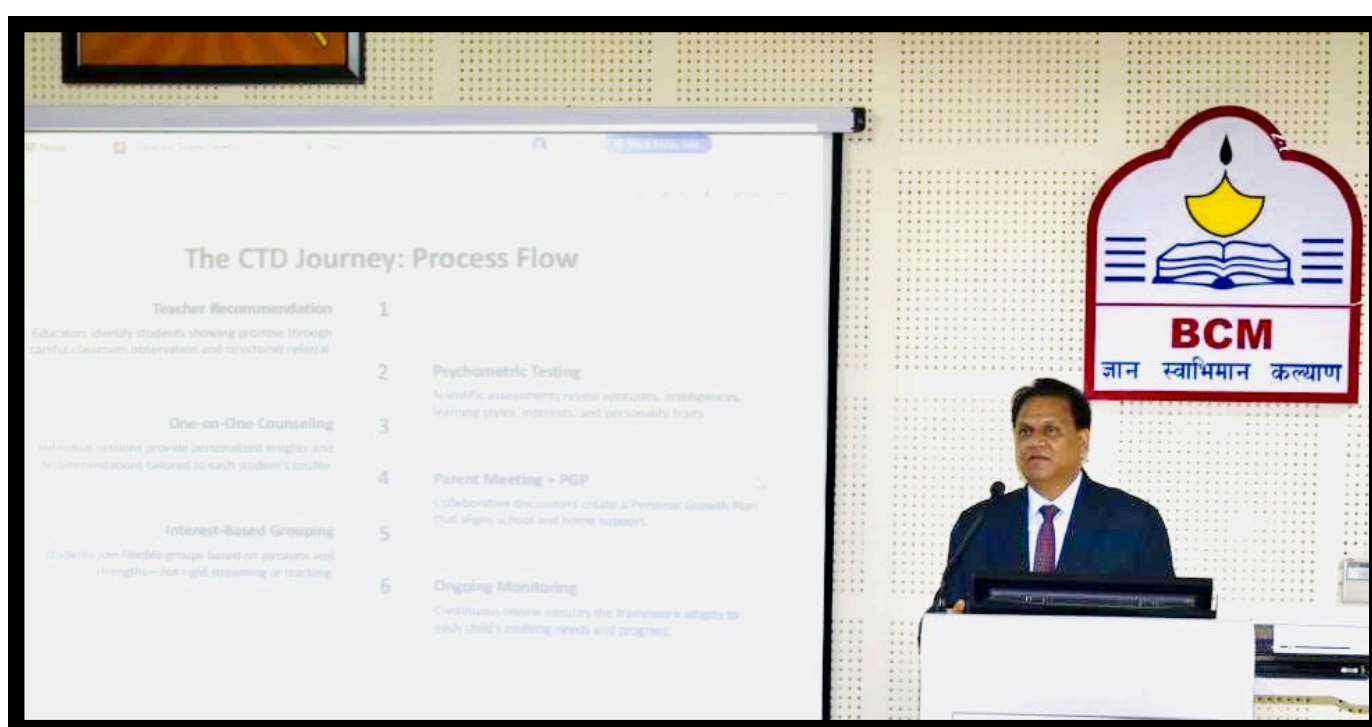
The CTD Journey: Process Flow

Teacher Recommendation
Educators identify students showing promise through careful classroom observation and structured referral.

1

2

Psychometric Testing
Scientific assessments reveal aptitudes, intelligences, learning styles, interests, and personality traits.

One-on-One Counseling
Individual sessions provide personalized insights and recommendations tailored to each student's profile.

3

4

Parent Meeting + PGP
Collaborative discussions create a Personal Growth Plan that aligns school and home support.

Interest-Based Grouping
Students join flexible groups based on passions and strengths—not rigid streaming or tracking.

5

6

Ongoing Monitoring
Continuous review ensures the framework adapts to each child's evolving needs and progress.

BCM
ज्ञान स्वाभिमान कल्याण